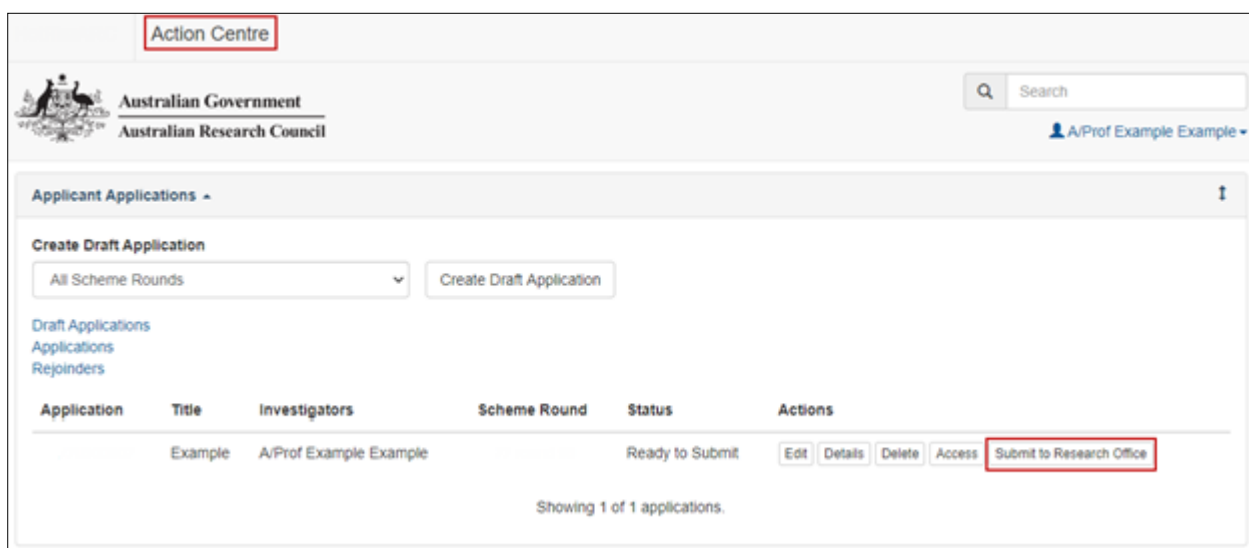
Action Centre

Australian Government
Australian Research Council

Search

A/Prof Example Example

Applicant Applications

Create Draft Application

All Scheme Rounds

Create Draft Application

Draft Applications
Applications
Rejoinders

| Application | Title | Investigators | Scheme Round | Status | Actions |
|---|---|---|---|---|---|
| | Example | A/Prof Example Example | | Ready to Submit | Edit Details Delete Access Submit to Research Office |

Showing 1 of 1 applications.